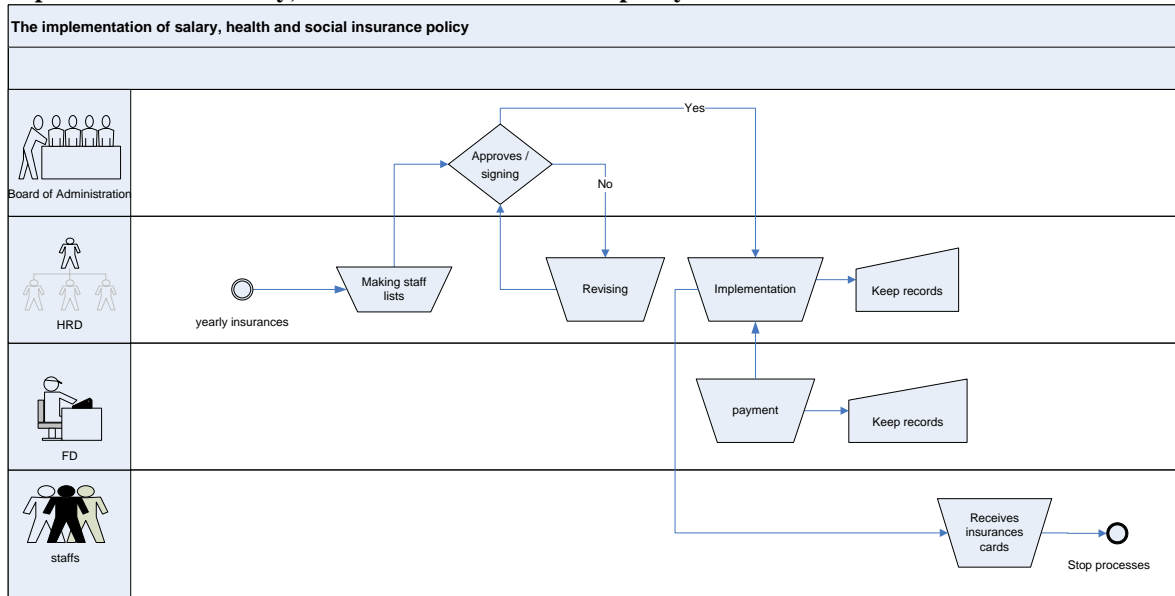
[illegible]

The implementation of salary, health and social insurance policy

Board of Administration

Approves / signing

Yes

No

HRD

yearly insurances

Making staff lists

Revising

Implementation

Keep records

FD

payment

Keep records

staffs

Receives insurances cards

Stop processes